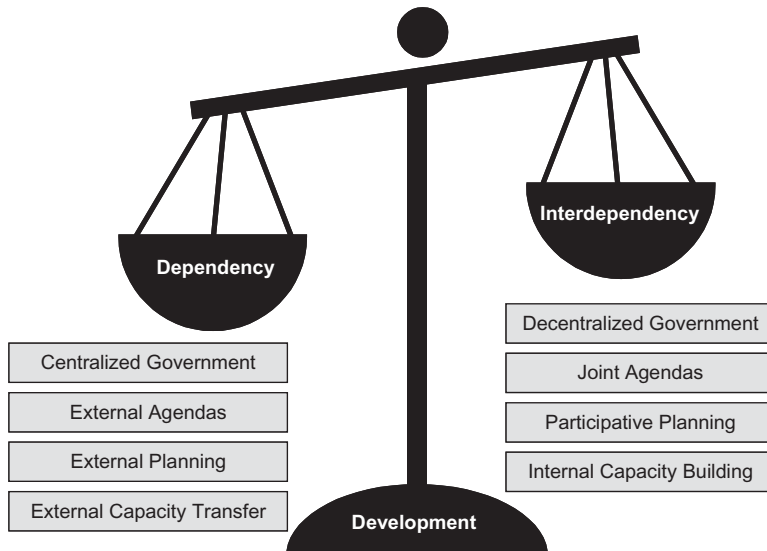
Interdependency

Dependency

Decentralized Government

Joint Agendas

Participative Planning

Internal Capacity Building

Centralized Government

External Agendas

External Planning

External Capacity Transfer

Development